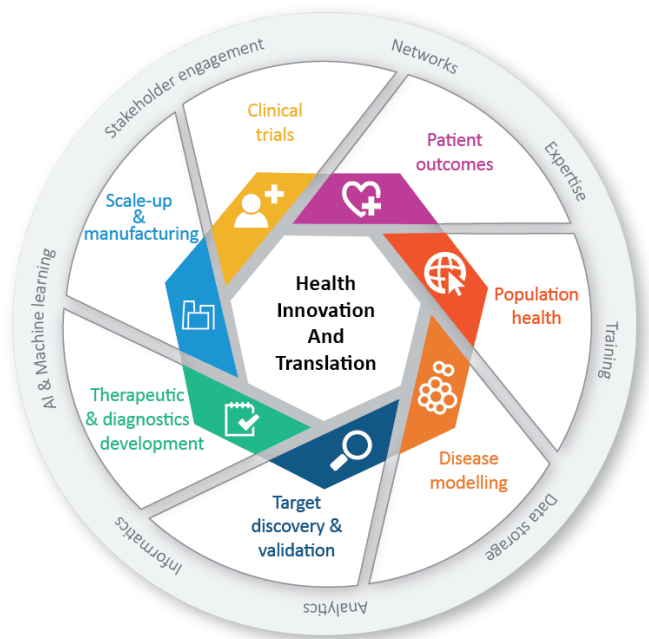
Health Innovation And Translation

Clinical trials

Patient outcomes

Population health

Disease modelling

Target discovery & validation

Therapeutic & diagnostics development

Scale-up & manufacturing

Stakeholder engagement

Networks

Expertise

Training

Data storage

Analytics

Informatics

AI & Machine learning